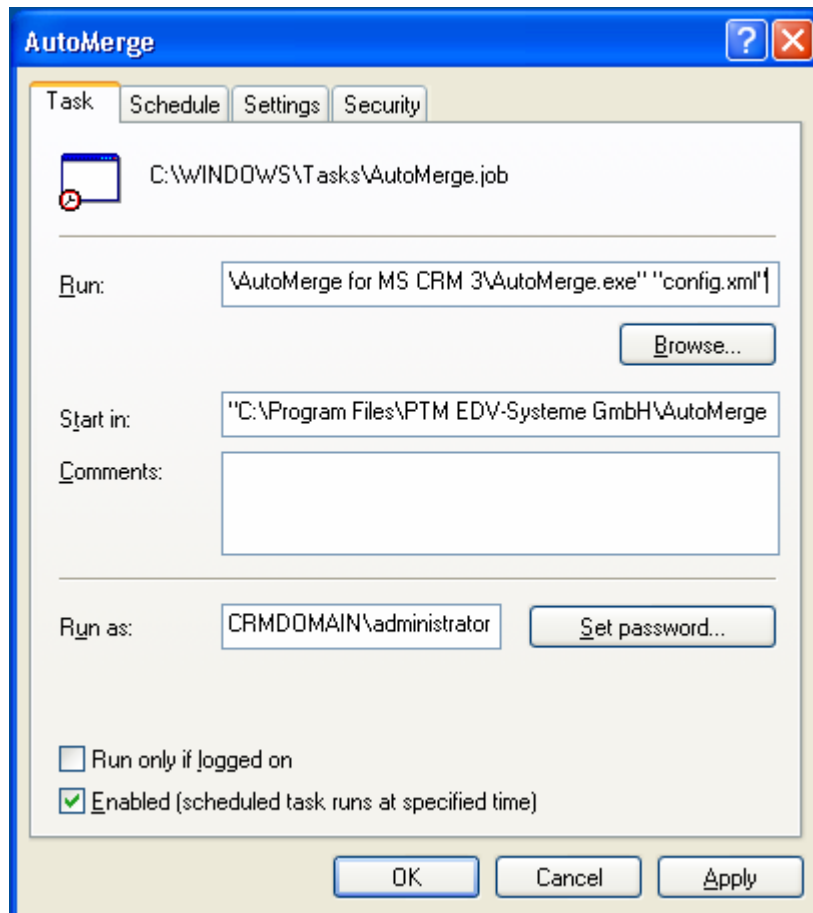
AutoMerge

Task | Schedule | Settings | Security

C:\WINDOWS\Tasks\AutoMerge.job

Run: \AutoMerge for MS CRM 3\AutoMerge.exe" "config.xml"

Browse...

Start in: "C:\Program Files\PTM EDV-Systeme GmbH\AutoMerge

Comments:

Run as: CRMDOMAIN\administrator

Set password...

Run only if logged on

Enabled (scheduled task runs at specified time)

OK | Cancel | Apply